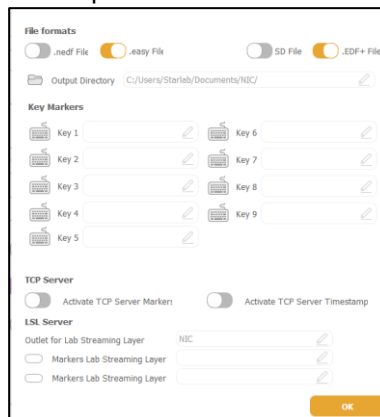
File formats

.nedf File .easy File SD File .EDF+ File

Output Directory C:/Users/Starlab/Documents/NIC/

Key Markers

Key 1
Key 6
Key 2
Key 7
Key 3
Key 8
Key 4
Key 9
Key 5

TCP Server

Activate TCP Server Markers Activate TCP Server Timestamp

LSL Server

Outlet for Lab Streaming Layer NIC

Markers Lab Streaming Layer

Markers Lab Streaming Layer

OK